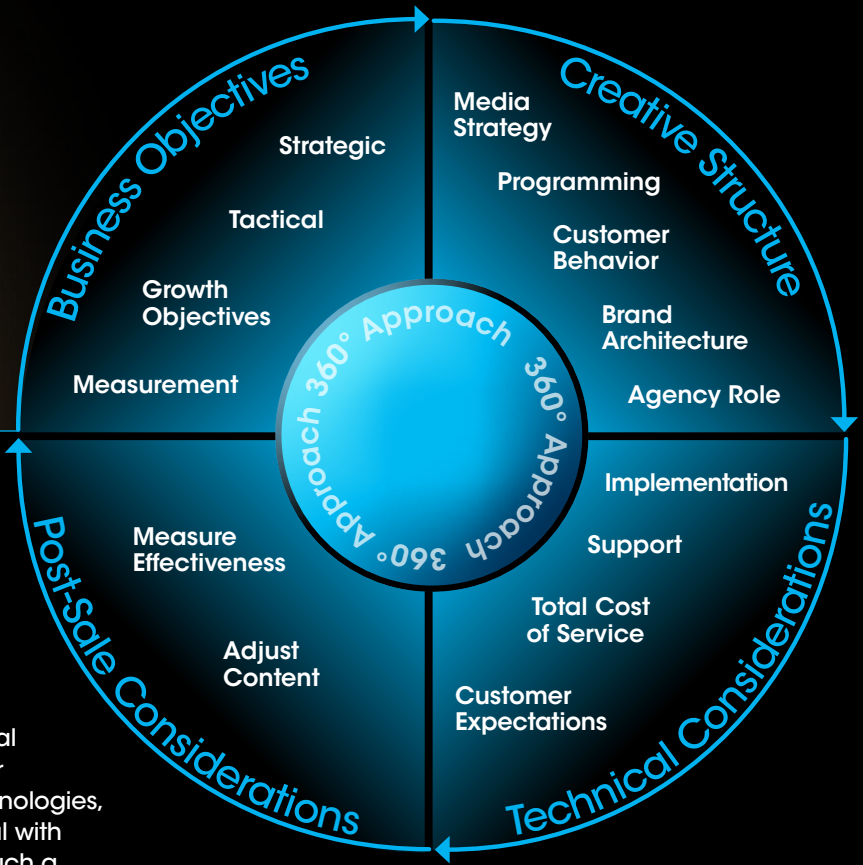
Business Objectives

Strategic

Tactical

Growth Objectives

Measurement

Creative Structure

Media Strategy

Programming

Customer Behavior

Brand Architecture

Agency Role

360° Approach 360° Approach 360° Approach

Post-Sale Considerations

Measure Effectiveness

Adjust Content

Technical Considerations

Implementation

Support

Total Cost of Service

Customer Expectations

al
r
nologies,
al with
uch a